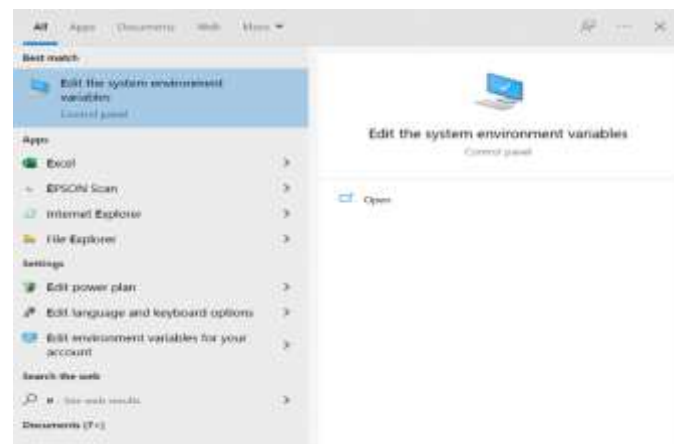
All Apps Documents Web More ▾

Best match

Edit the system environment variables
Control panel

Apps

Excel >

EPSON Scan >

Internet Explorer >

File Explorer >

Settings

Edit power plan >

Edit language and keyboard options >

Edit environment variables for your account >

Search the web

e - See web results >

Documents (7+)

Edit the system environment variables
Control panel

Open